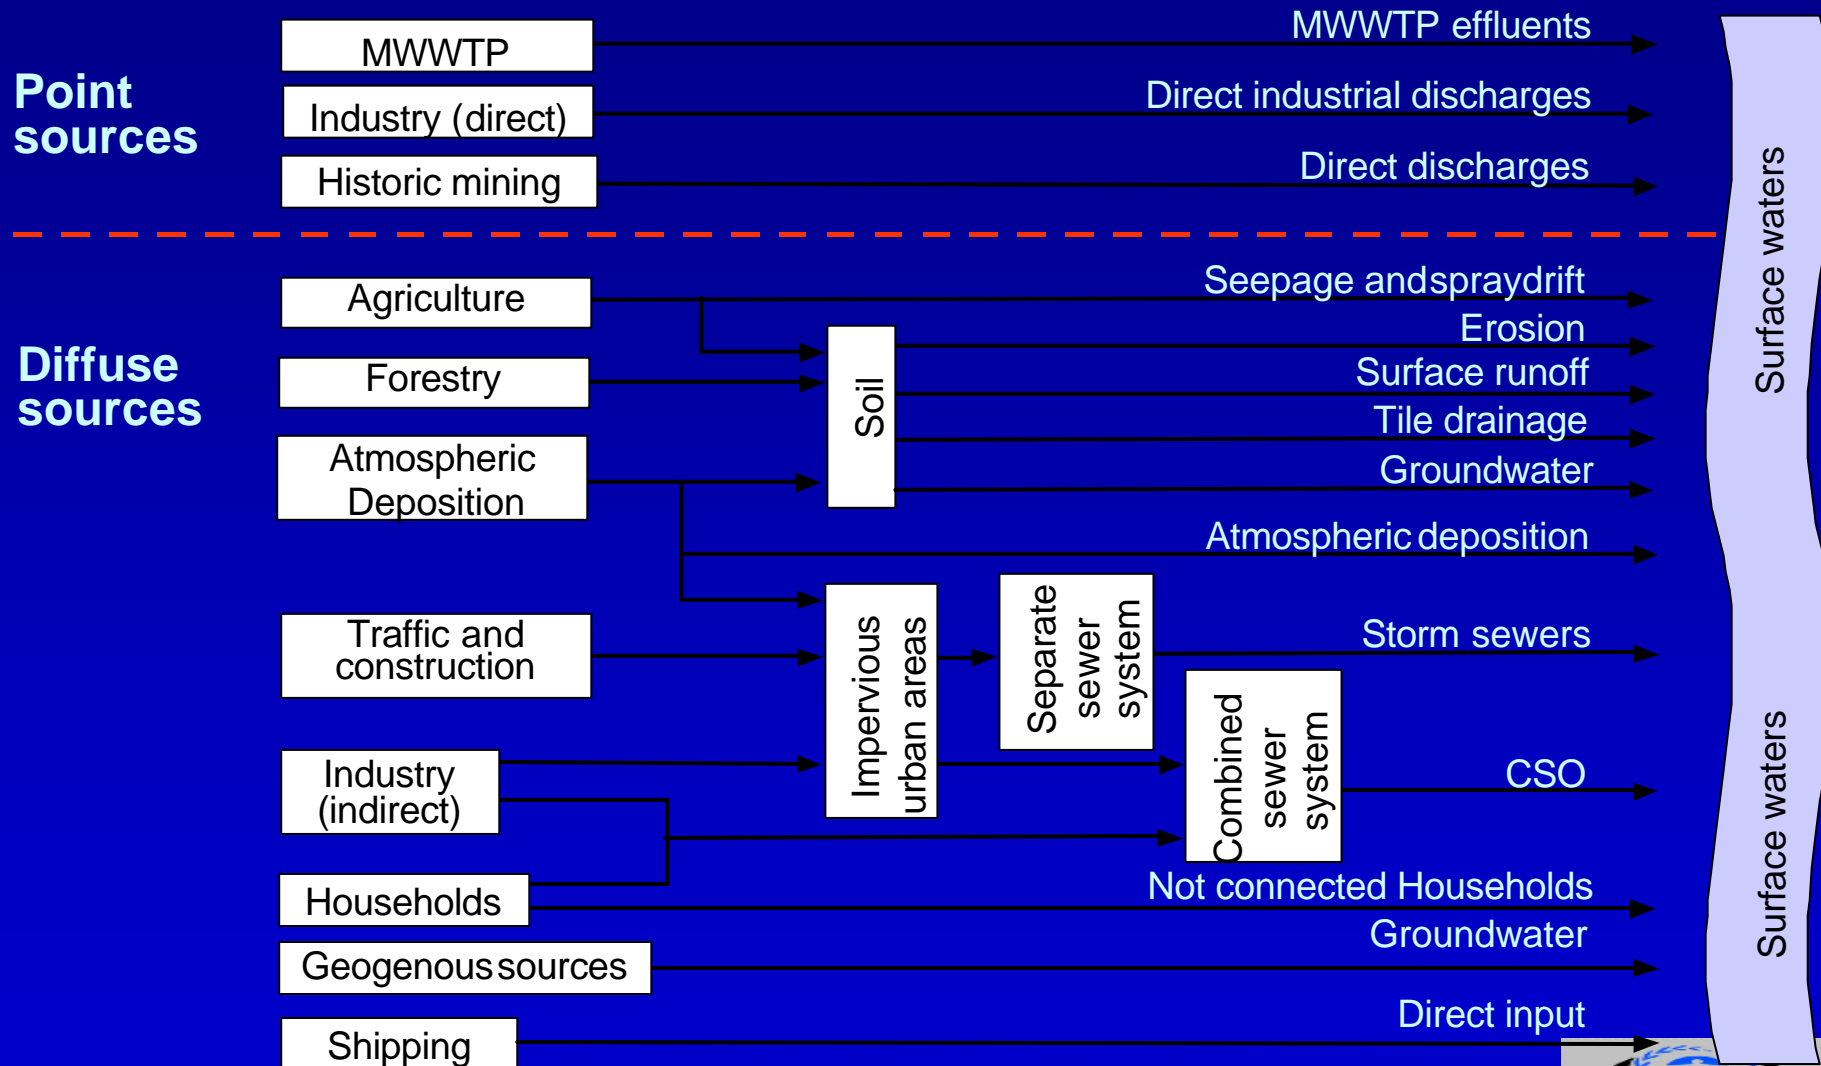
Point sources

MWWTP

Industry (direct)

Historic mining

MWWTP effluents

Direct industrial discharges

Direct discharges

Diffuse sources

Agriculture

Forestry

Atmospheric Deposition

Soil

Seepage andspraydrift

Erosion

Surface runoff

Tile drainage

Groundwater

Atmospheric deposition

Traffic and construction

Impervious urban areas

Separate sewer system

Storm sewers

Industry (indirect)

Combined sewer system

CSO

Households

Not connected Households

Geogenous sources

Groundwater

Shipping

Direct input

Surface waters

Surface waters